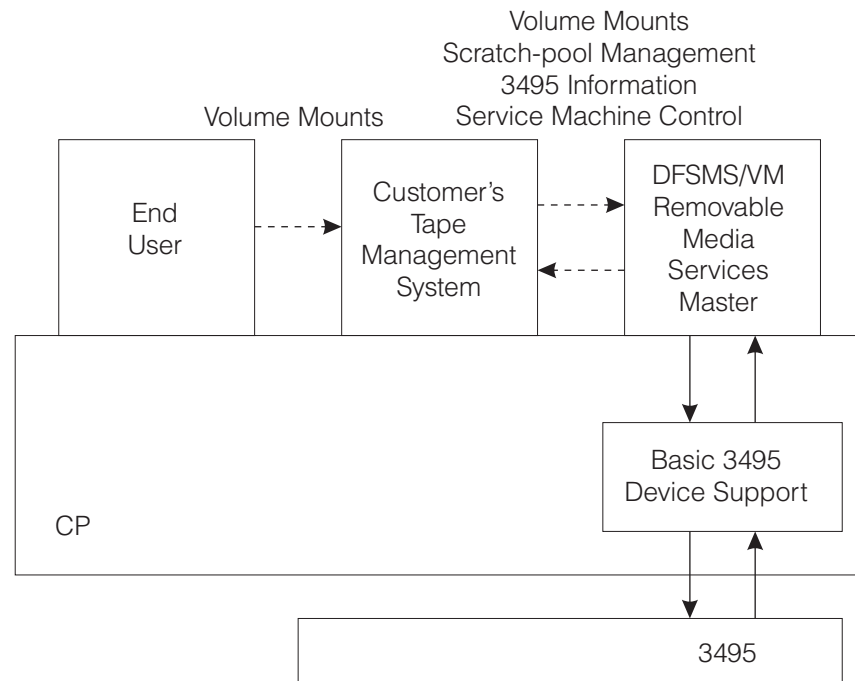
Volume Mounts
Scratch-pool Management
3495 Information
Service Machine Control

Volume Mounts

End User

Customer's Tape Management System

DFSMS/VM Removable Media Services Master

Basic 3495 Device Support

CP

3495